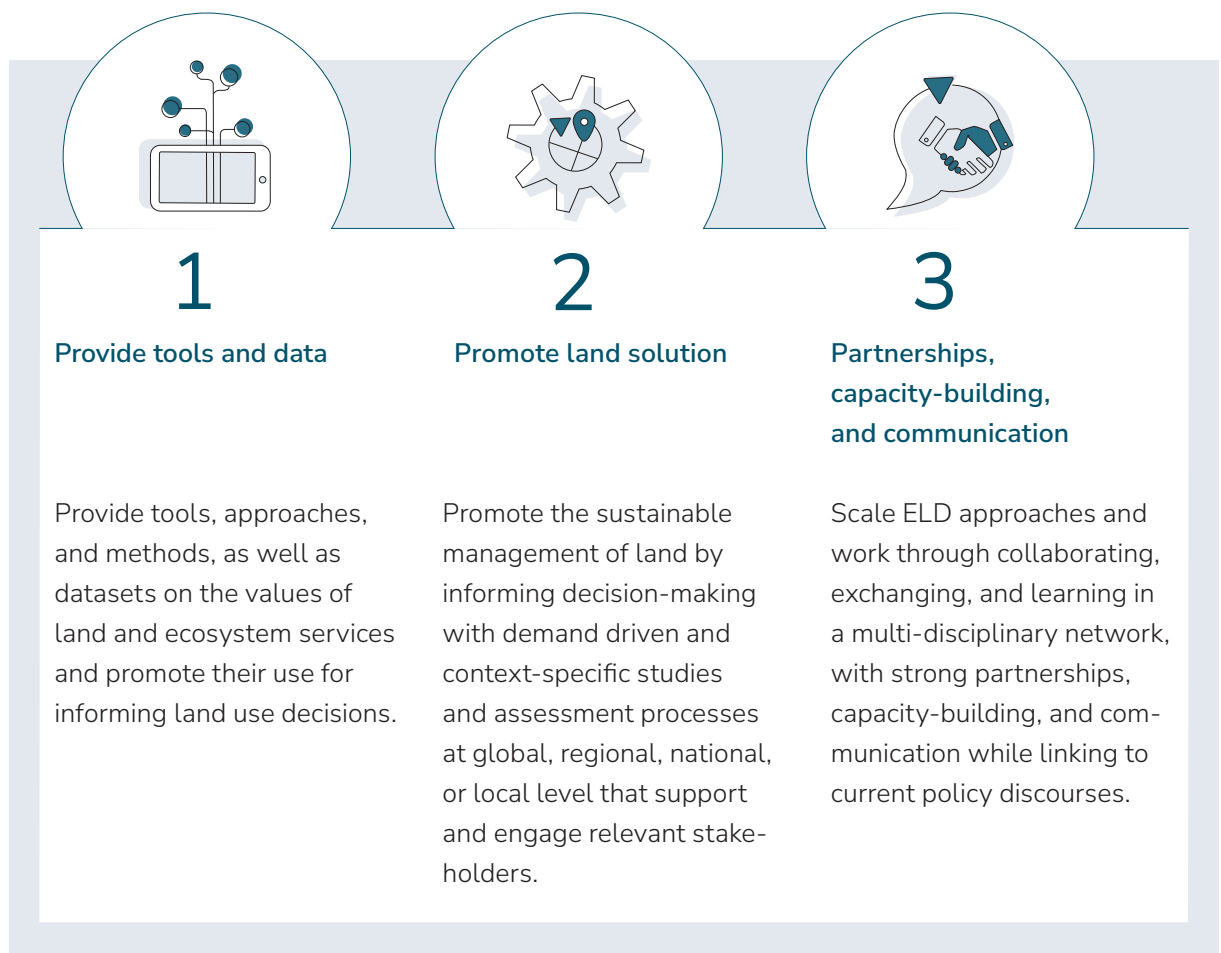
1

Provide tools and data

Provide tools, approaches, and methods, as well as datasets on the values of land and ecosystem services and promote their use for informing land use decisions.

2

Promote land solution

Promote the sustainable management of land by informing decision-making with demand driven and context-specific studies and assessment processes at global, regional, national, or local level that support and engage relevant stakeholders.

3

Partnerships, capacity-building, and communication

Scale ELD approaches and work through collaborating, exchanging, and learning in a multi-disciplinary network, with strong partnerships, capacity-building, and communication while linking to current policy discourses.